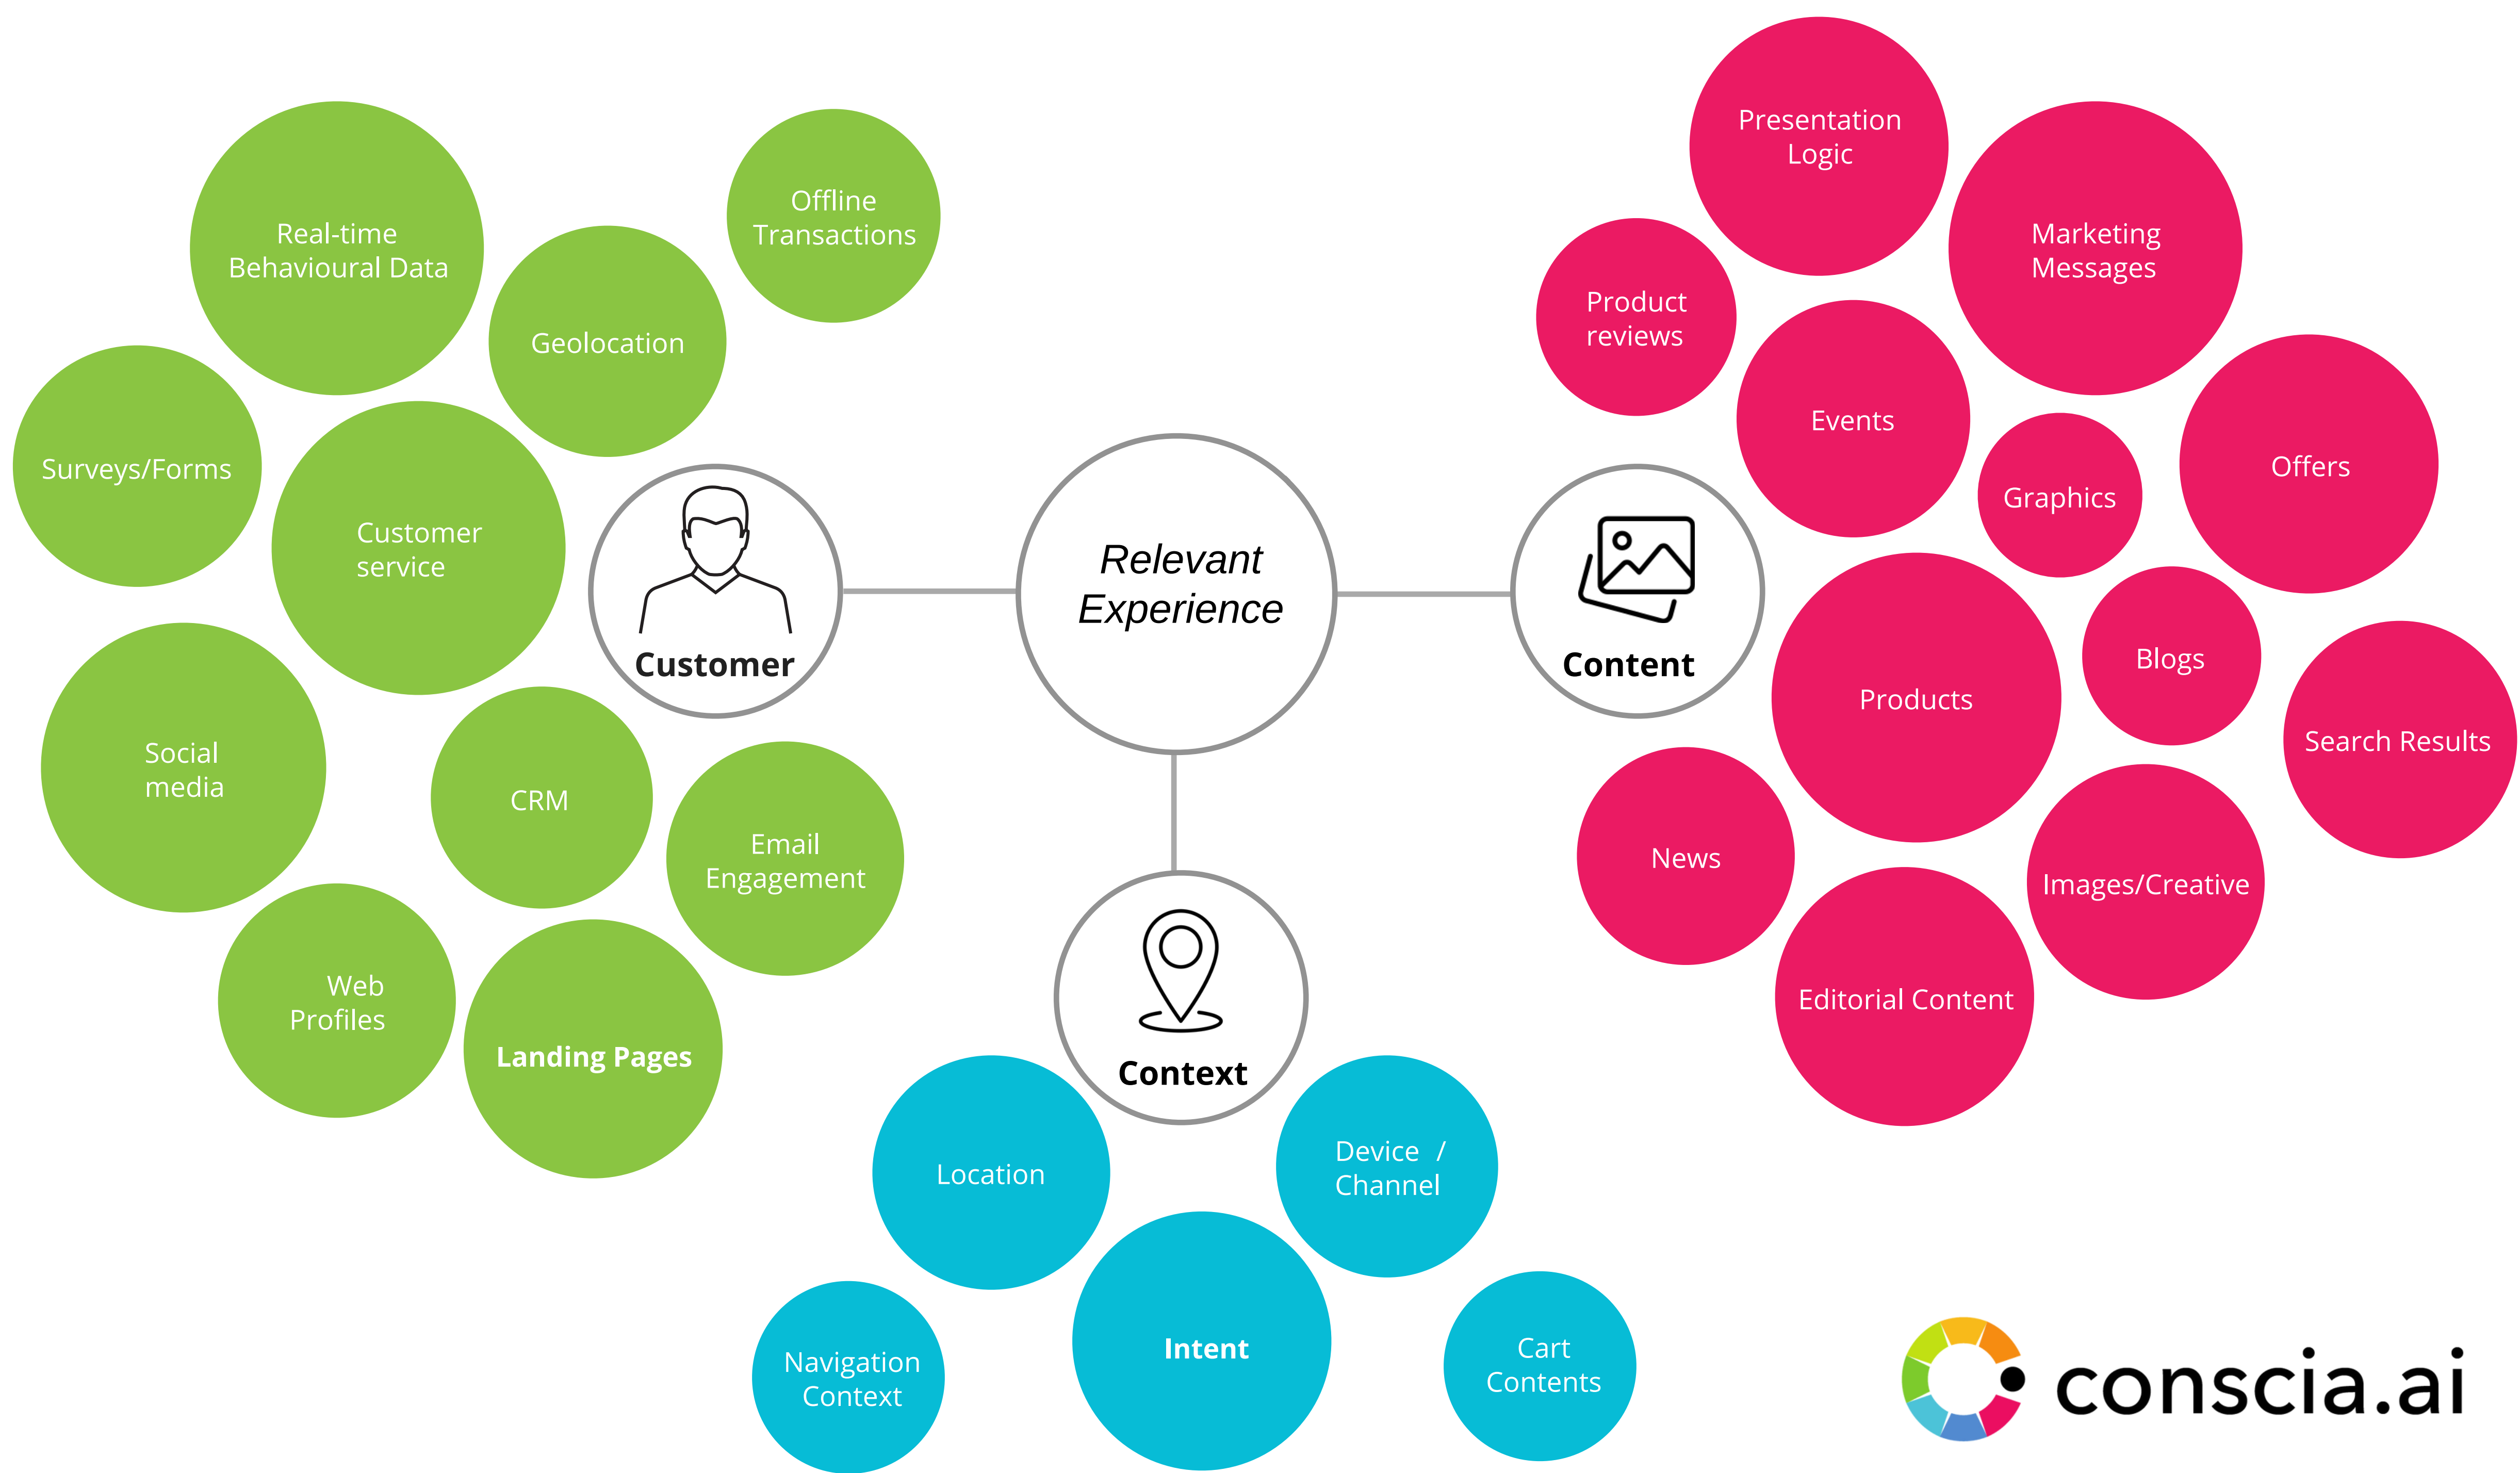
Relevant Experience

Customer

Real-time Behavioural Data

Offline Transactions

Geolocation

Surveys/Forms

Customer service

Social media

CRM

Email Engagement

Web Profiles

Landing Pages

Content

Presentation Logic

Marketing Messages

Product reviews

Events

Offers

Graphics

Products

Blogs

Search Results

News

Images/Creative

Editorial Content

Context

Location

Device / Channel

Intent

Navigation Context

Cart Contents

conscia.ai